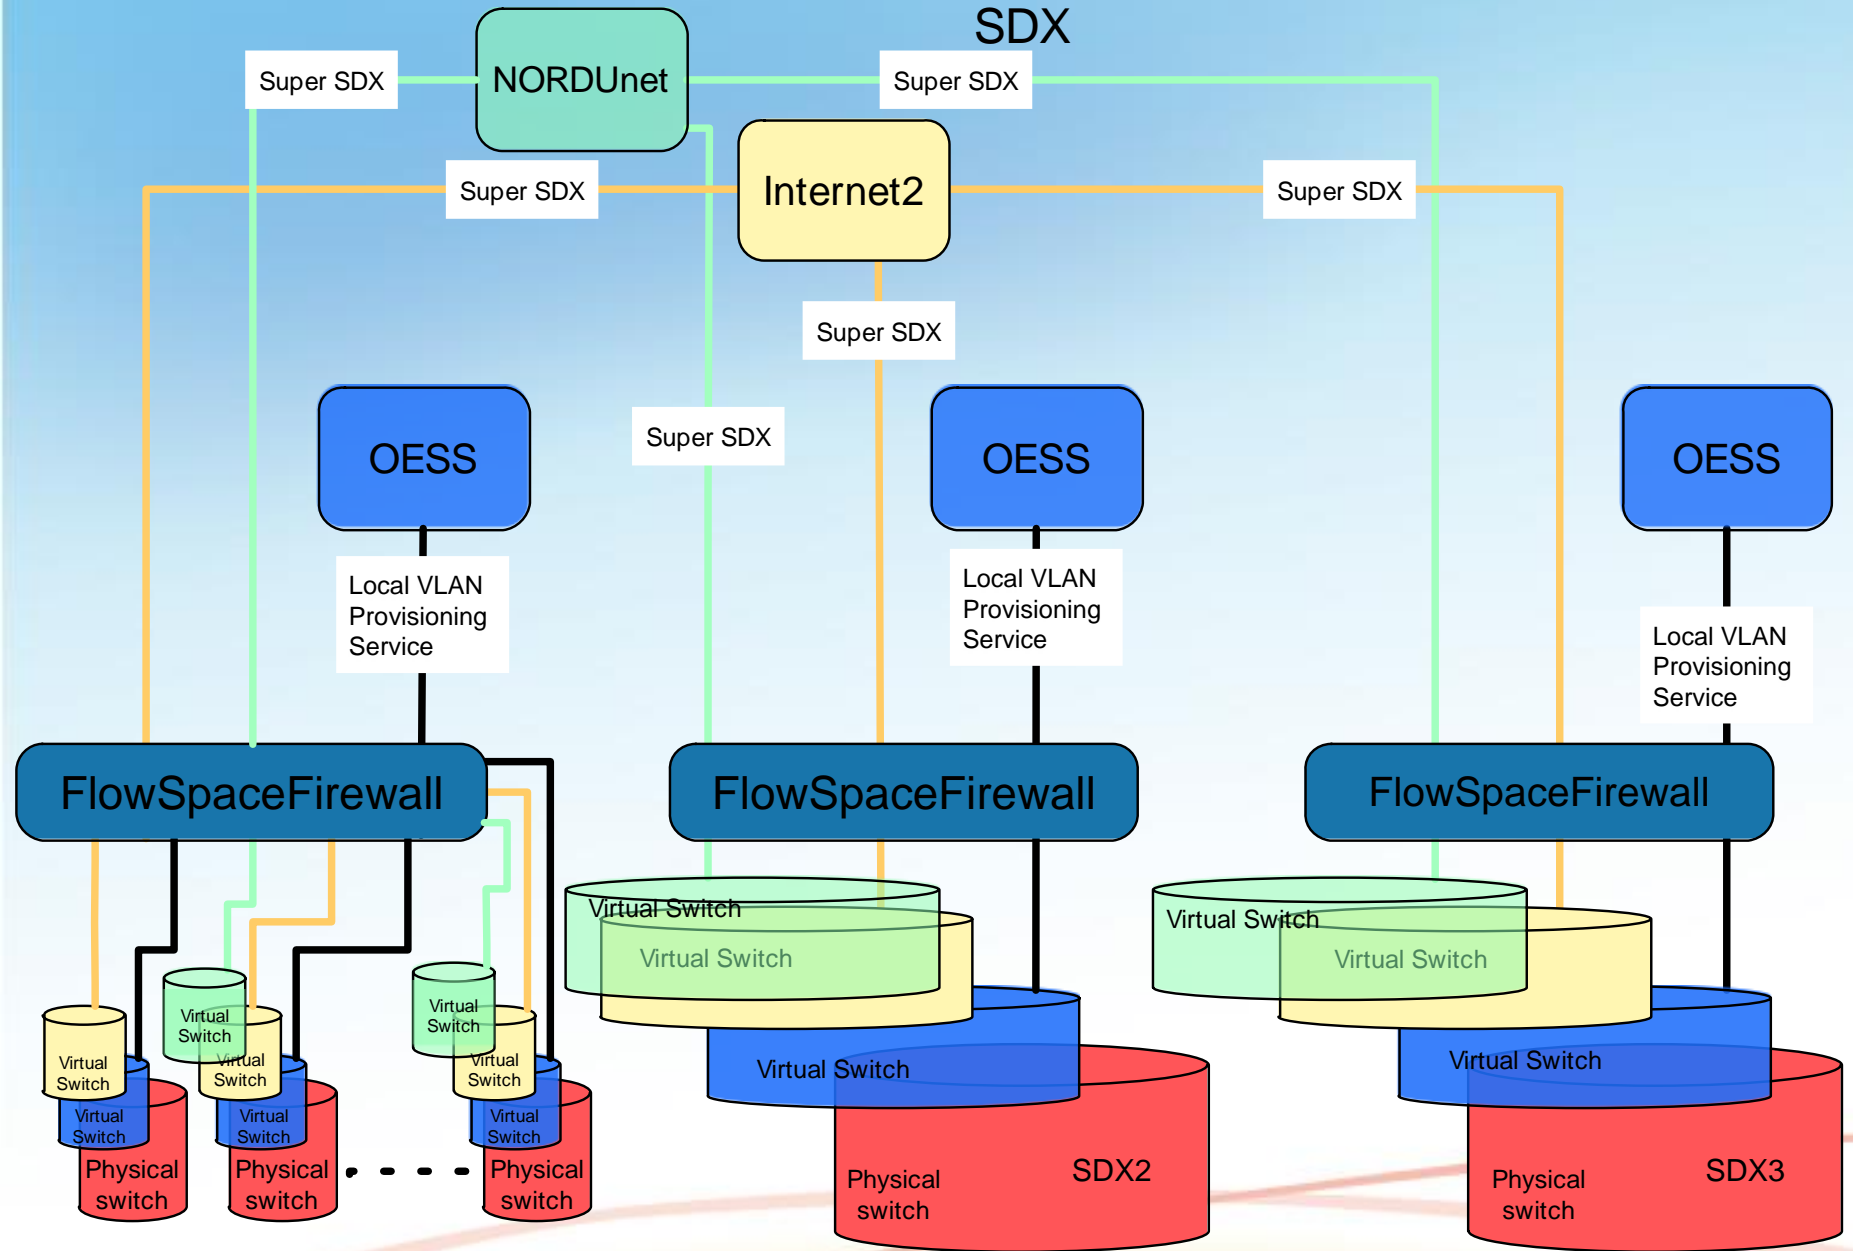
SDX

Super SDX

NORDUnet

Super SDX

Internet2

Super SDX

Super SDX

Super SDX

Super SDX

OESS

OESS

OESS

Local VLAN Provisioning Service

Local VLAN Provisioning Service

Local VLAN Provisioning Service

FlowSpaceFirewall

FlowSpaceFirewall

FlowSpaceFirewall

Virtual Switch

Virtual Switch

Virtual Switch

Physical switch

Virtual Switch

Virtual Switch

Virtual Switch

Physical switch

Virtual Switch

Virtual Switch

Virtual Switch

Physical switch

Virtual Switch

Virtual Switch

Virtual Switch

Physical switch

SDX2

Virtual Switch

Virtual Switch

Virtual Switch

Physical switch

SDX3